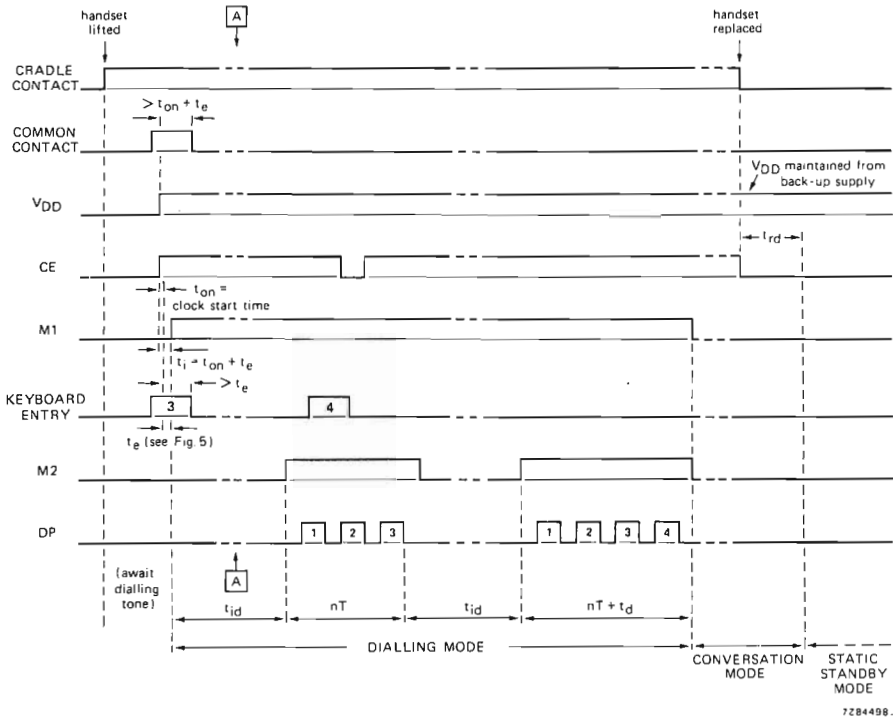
handset lifted

A

handset replaced

CRADLE CONTACT

$> t_{on} + t_e$

COMMON CONTACT

$V_{DD}$ maintained from back-up supply

$V_{DD}$

CE

$t_{rd}$

$t_{on}$ = clock start time

M1

$t_i = t_{on} + t_e$

$> t_e$

KEYBOARD ENTRY

3

4

$t_e$ (see Fig. 5)

M2

DP

1

2

3

1

2

3

4

(await dialling tone)

A

$t_{id}$

nT

$t_{id}$

$nT + t_d$

DIALLING MODE

CONVERSATION MODE

STATIC STANDBY MODE

7Z84498.